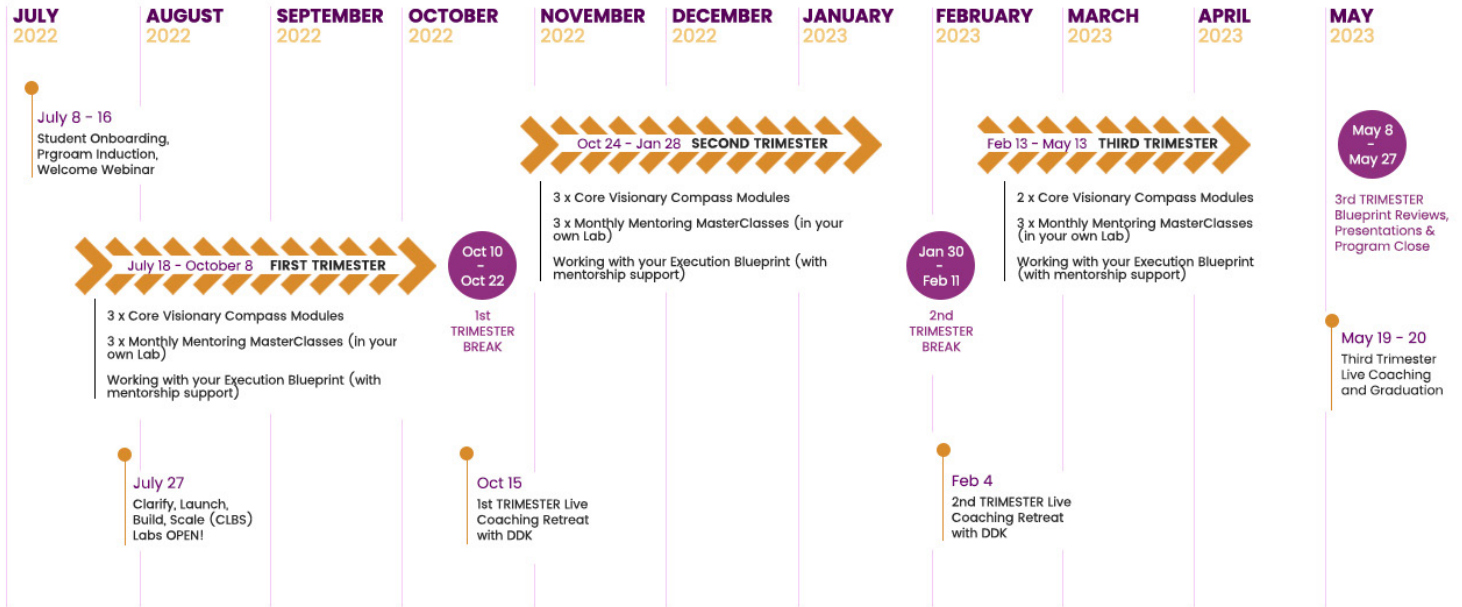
JULY 2022
AUGUST 2022
SEPTEMBER 2022
OCTOBER 2022
NOVEMBER 2022
DECEMBER 2022
JANUARY 2023
FEBRUARY 2023
MARCH 2023
APRIL 2023
MAY 2023

July 8 - 16
Student Onboarding, Prgroam Induction, Welcome Webinar

July 18 - October 8 FIRST TRIMESTER

3 x Core Visionary Compass Modules

3 x Monthly Mentoring MasterClasses (in your own Lab)

Working with your Execution Blueprint (with mentorship support)

July 27
Clarify, Launch, Build, Scale (CLBS) Labs OPEN!

Oct 10 - Oct 22
1st TRIMESTER BREAK

Oct 15
1st TRIMESTER Live Coaching Retreat with DDK

Oct 24 - Jan 28 SECOND TRIMESTER

3 x Core Visionary Compass Modules

3 x Monthly Mentoring MasterClasses (in your own Lab)

Working with your Execution Blueprint (with mentorship support)

Jan 30 - Feb 11
2nd TRIMESTER BREAK

Feb 4
2nd TRIMESTER Live Coaching Retreat with DDK

Feb 13 - May 13 THIRD TRIMESTER

2 x Core Visionary Compass Modules

3 x Monthly Mentoring MasterClasses (in your own Lab)

Working with your Execution Blueprint (with mentorship support)

May 8 - May 27
3rd TRIMESTER Blueprint Reviews, Presentations & Program Close

May 19 - 20
Third Trimester Live Coaching and Graduation